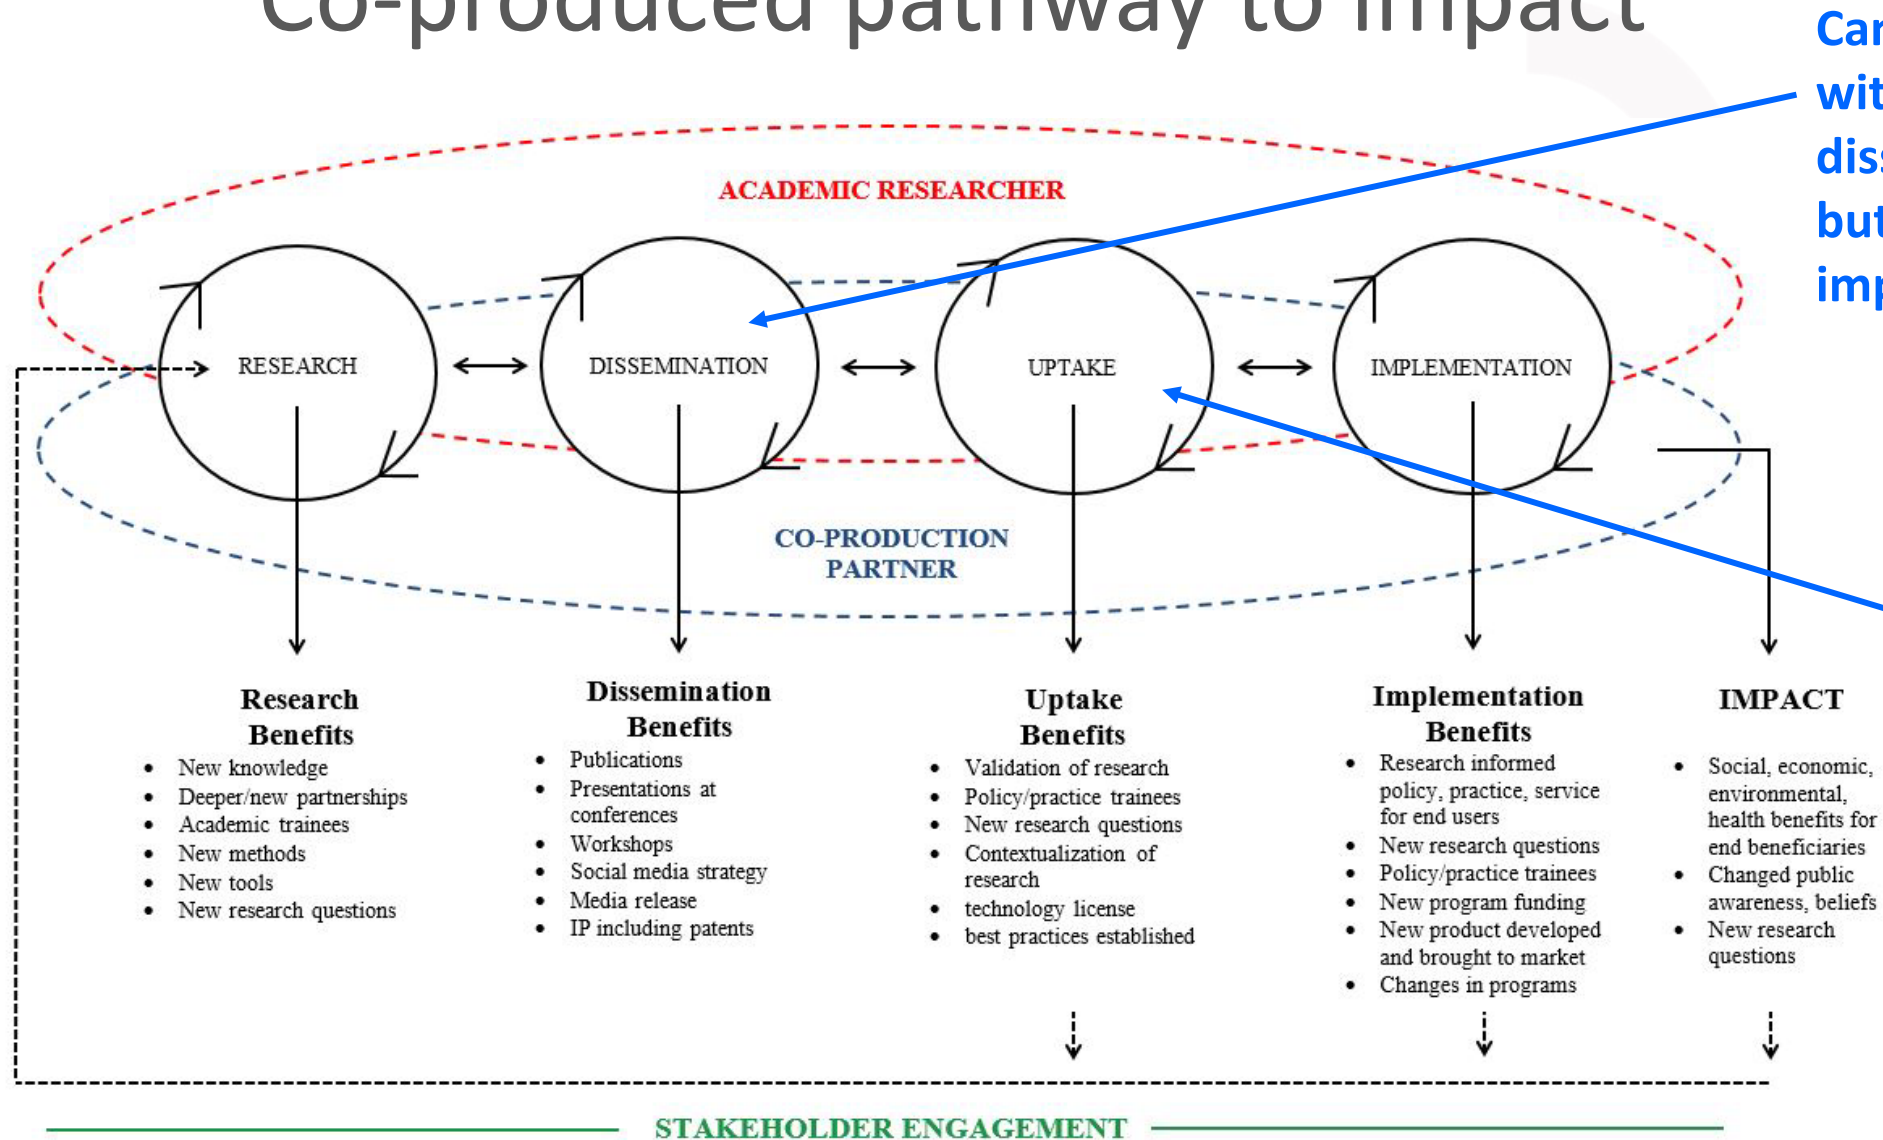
Co-produced pathway to impact

Car
wit
dis
but
imp

ACADEMIC RESEARCHER

RESEARCH
DISSEMINATION
UPTAKE
IMPLEMENTATION

CO-PRODUCTION PARTNER

Research Benefits
- New knowledge
- Deeper/new partnerships
- Academic trainees
- New methods
- New tools
- New research questions

Dissemination Benefits
- Publications
- Presentations at conferences
- Workshops
- Social media strategy
- Media release
- IP including patents

Uptake Benefits
- Validation of research
- Policy/practice trainees
- New research questions
- Contextualization of research
- technology license
- best practices established

Implementation Benefits
- Research informed policy, practice, service for end users
- New research questions
- Policy/practice trainees
- New program funding
- New product developed and brought to market
- Changes in programs

IMPACT
- Social, economic, environmental, health benefits for end beneficiaries
- Changed public awareness, beliefs
- New research questions

STAKEHOLDER ENGAGEMENT